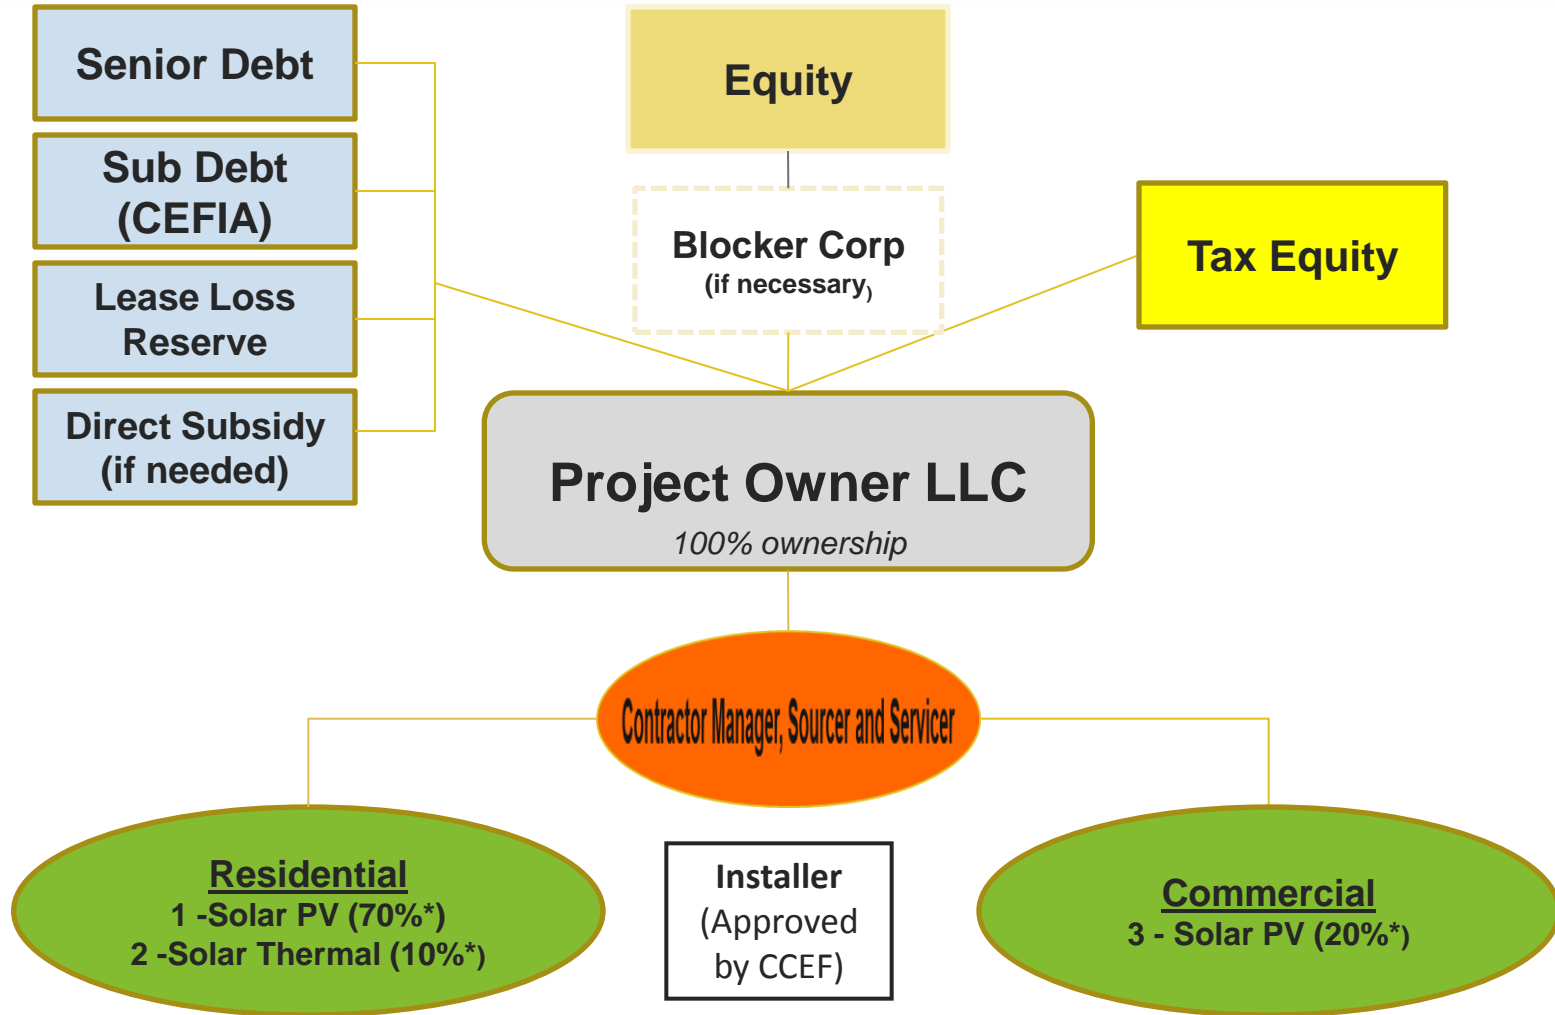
Senior Debt

Sub Debt (CEFIA)

Lease Loss Reserve

Direct Subsidy (if needed)

Equity

Blocker Corp
(if necessary)

Tax Equity

Project Owner LLC
100% ownership

Contractor Manager, Sourcer and Servicer

Residential
1 -Solar PV (70%*)
2 -Solar Thermal (10%*)

Installer
(Approved by CCEF)

Commercial
3 - Solar PV (20%*)